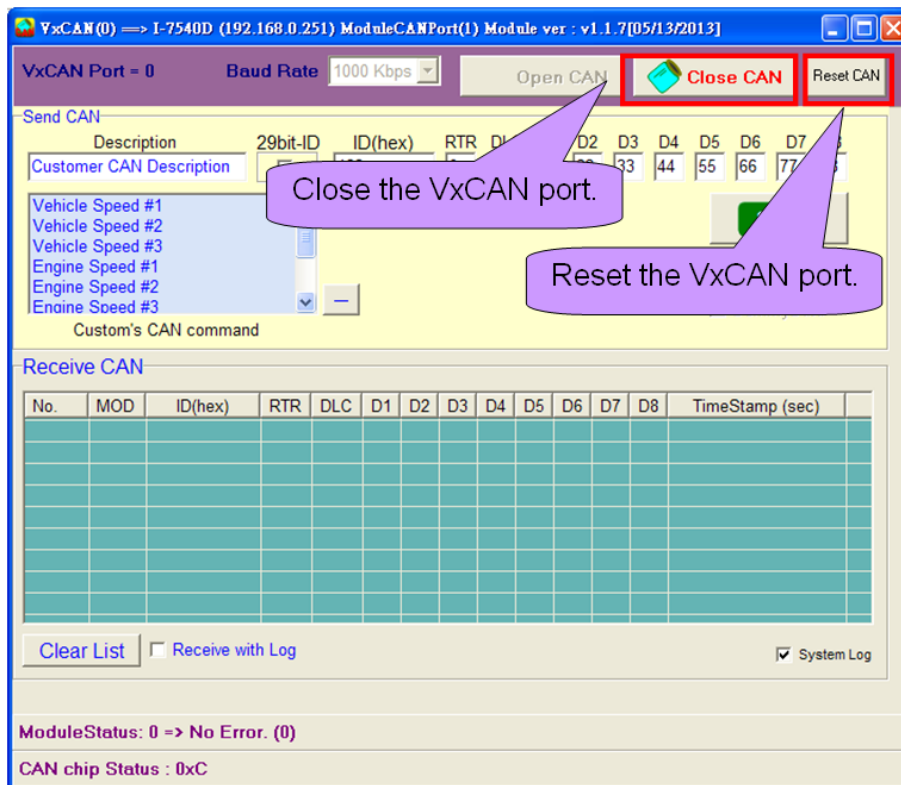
VxCAN(0) ==> I-7540D (192.168.0.251) ModuleCANPort(1) Module ver : v1.1.7[05/13/2013]

VxCAN Port = 0

Baud Rate 1000 Kbps

Open CAN

Close CAN

Reset CAN

Send CAN

Description

29bit-ID

ID(hex)

RTR

D2 D3 D4 D5 D6 D7

Customer CAN Description

33 44 55 66 77

Close the VxCAN port.

Vehicle Speed #1
Vehicle Speed #2
Vehicle Speed #3
Engine Speed #1
Engine Speed #2
Engine Speed #3

Reset the VxCAN port.

Custom's CAN command

Receive CAN

| No. | MOD | ID(hex) | RTR | DLC | D1 | D2 | D3 | D4 | D5 | D6 | D7 | D8 | TimeStamp (sec) |
|---|---|---|---|---|---|---|---|---|---|---|---|---|---|

Clear List

Receive with Log

System Log

ModuleStatus: 0 => No Error. (0)

CAN chip Status : 0xC